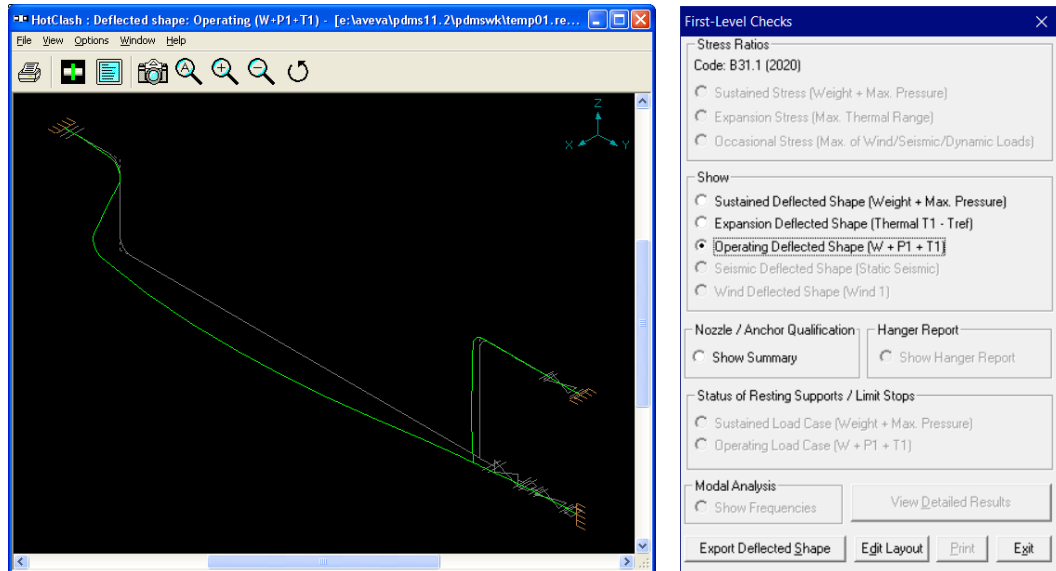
HotClash : Deflected shape: Operating (W+P1+T1) - [e:\aveva\pdms11.2\pdmswk\temp01.re...

File View Options Window Help

Z
X Y

First-Level Checks

Stress Ratios
Code: B31.1 (2020)
Sustained Stress (Weight + Max. Pressure)
Expansion Stress (Max. Thermal Range)
Occasional Stress (Max. of Wind/Seismic/Dynamic Loads)

Show
Sustained Deflected Shape (Weight + Max. Pressure)
Expansion Deflected Shape (Thermal T1 - Tref)
Operating Deflected Shape (W + P1 + T1)
Seismic Deflected Shape (Static Seismic)
Wind Deflected Shape (Wind 1)

Nozzle / Anchor Qualification
Show Summary

Hanger Report
Show Hanger Report

Status of Resting Supports / Limit Stops
Sustained Load Case (Weight + Max. Pressure)
Operating Load Case (W + P1 + T1)

Modal Analysis
Show Frequencies

View Detailed Results

Export Deflected Shape
Edit Layout
Print
Exit